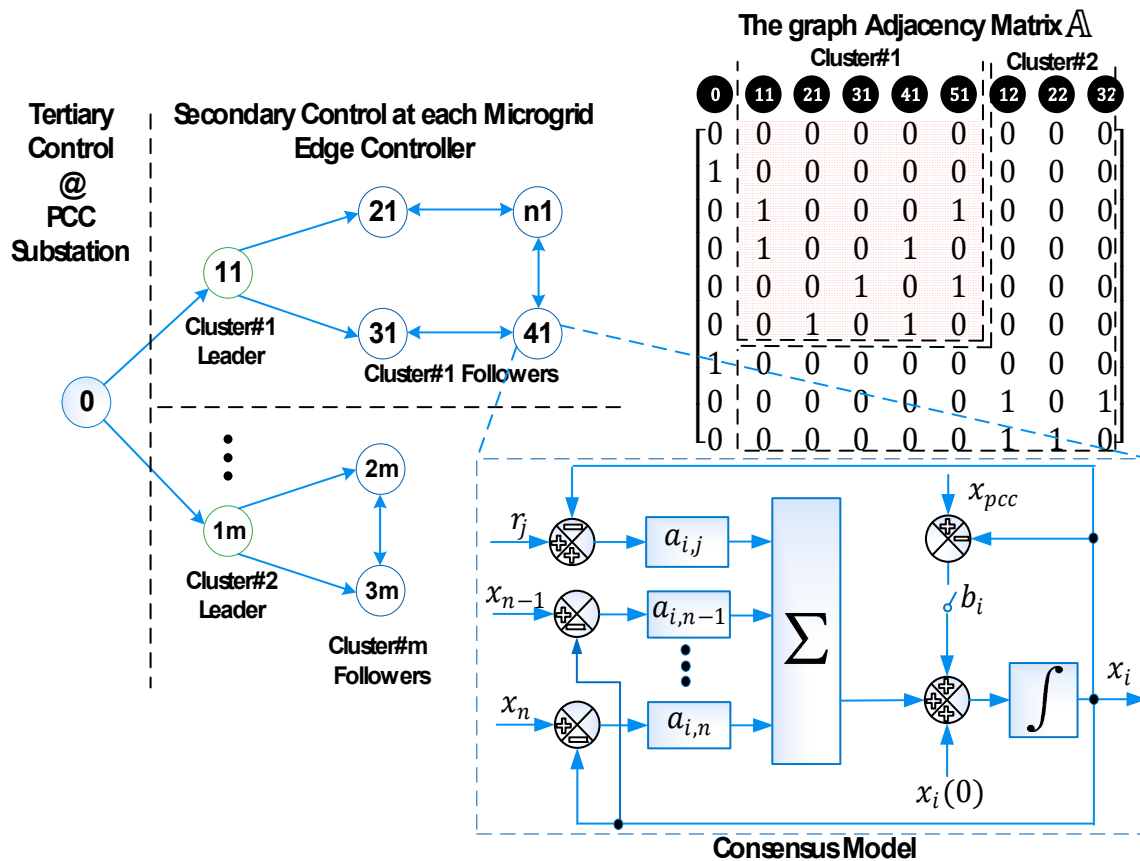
Tertiary Control @ PCC Substation

Secondary Control at each Microgrid Edge Controller

0

11

Cluster#1 Leader

21

n1

31

41

Cluster#1 Followers

1m

Cluster#2 Leader

2m

3m

Cluster#m Followers

The graph Adjacency Matrix $\mathbb{A}$

Cluster#1

Cluster#2

| 0 | 11 | 21 | 31 | 41 | 51 | 12 | 22 | 32 |
|---|---|---|---|---|---|---|---|---|
| 0 | 0 | 0 | 0 | 0 | 0 | 0 | 0 | 0 |
| 1 | 0 | 0 | 0 | 0 | 0 | 0 | 0 | 0 |
| 0 | 1 | 0 | 0 | 0 | 1 | 0 | 0 | 0 |
| 0 | 1 | 0 | 0 | 1 | 0 | 0 | 0 | 0 |
| 0 | 0 | 0 | 1 | 0 | 1 | 0 | 0 | 0 |
| 0 | 0 | 1 | 0 | 1 | 0 | 0 | 0 | 0 |
| 1 | 0 | 0 | 0 | 0 | 0 | 0 | 0 | 0 |
| 0 | 0 | 0 | 0 | 0 | 0 | 1 | 0 | 1 |
| 0 | 0 | 0 | 0 | 0 | 0 | 1 | 1 | 0 |

$r_j$

$a_{i,j}$

$x_{n-1}$

$a_{i,n-1}$

$x_n$

$a_{i,n}$

$\sum$

$x_{pcc}$

$b_i$

$\int$

$x_i$

$x_i(0)$

Consensus Model